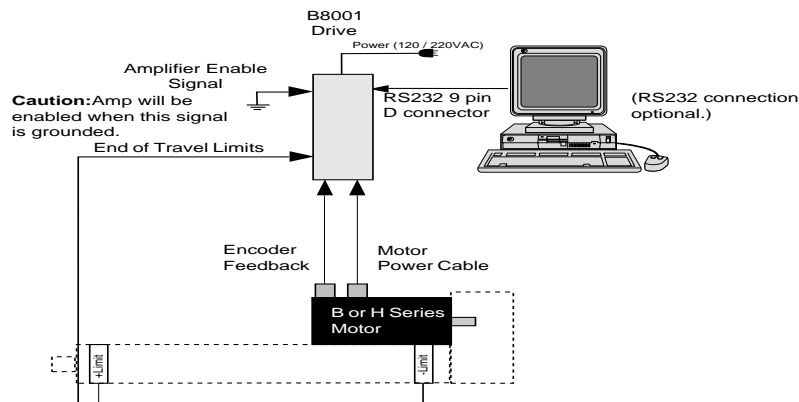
B8001
Drive

Power (120 / 220VAC)

Amplifier Enable
Signal

**Caution:** Amp will be enabled when this signal is grounded.

RS232 9 pin
D connector

(RS232 connection optional.)

End of Travel Limits

Encoder
Feedback

Motor
Power Cable

B or H Series
Motor

+Limit

-Limit